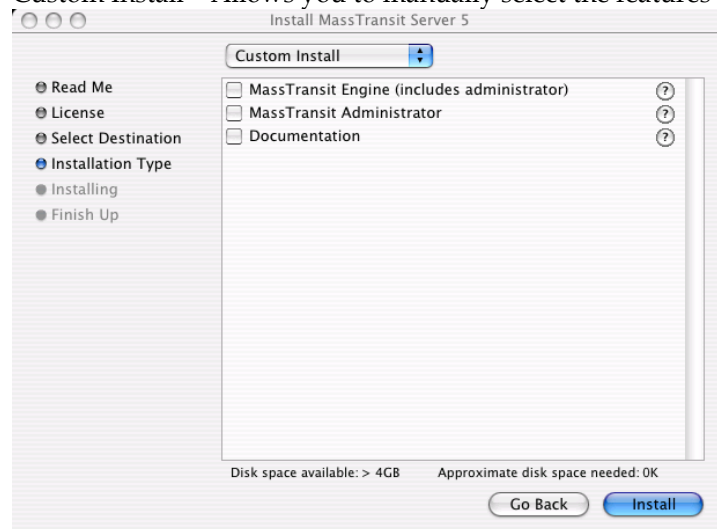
Custom Install - Allows you to manually select the features

Install MassTransit Server 5

Custom Install

Read Me
License
Select Destination
Installation Type
Installing
Finish Up

MassTransit Engine (includes administrator)
MassTransit Administrator
Documentation

Disk space available: > 4GB
Approximate disk space needed: 0K

Go Back
Install